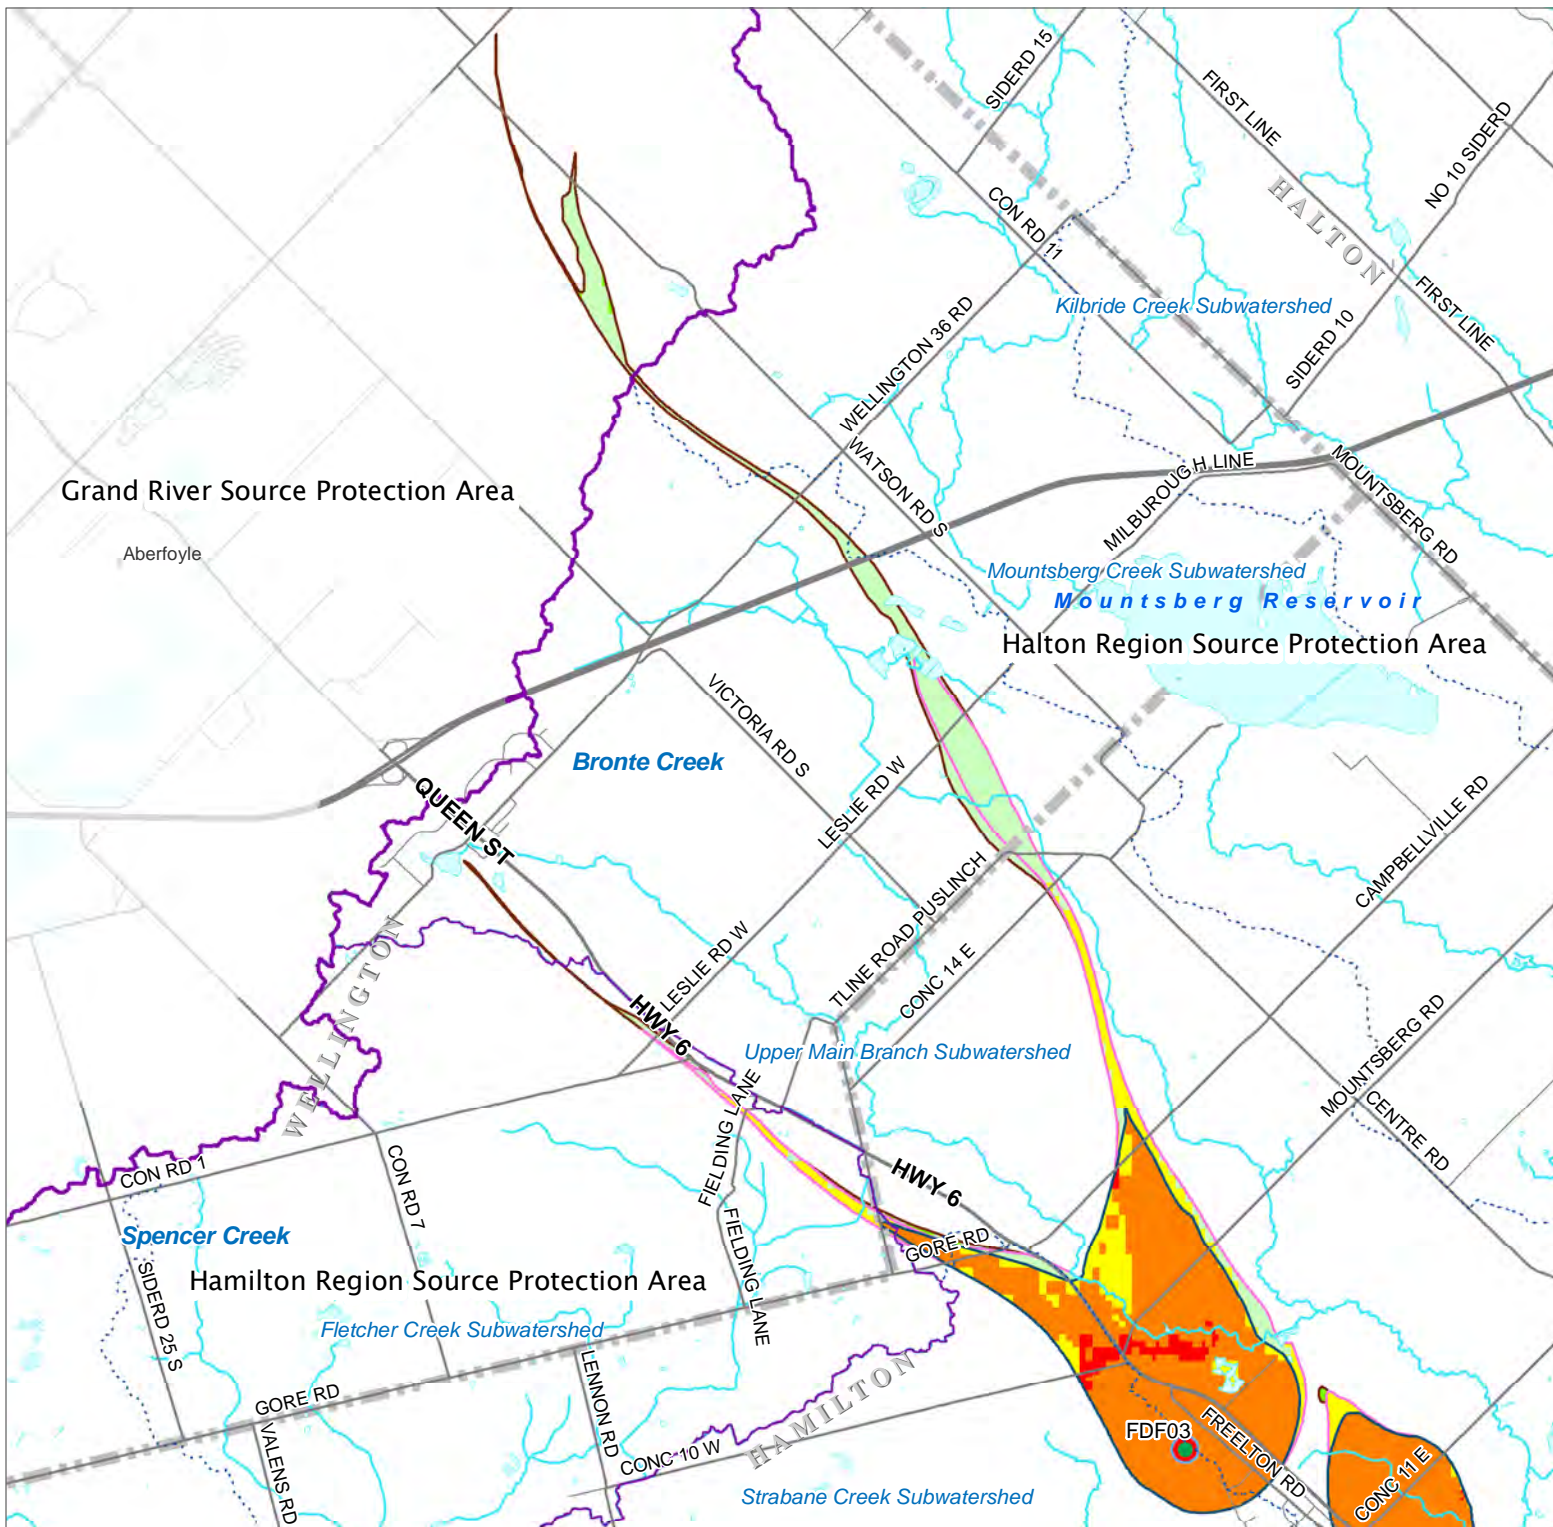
SIDERD 15
FIRST LINE
NO 10 SIDERD
HALTON
CON RD 11
Kilbride Creek Subwatershed
FIRST LINE
WELLINGTON 36 RD
SIDERD 10
WATSON RD S
MILBOROUGH LINE
MOUNTSBERG RD
Grand River Source Protection Area
Aberfoyle
Mountsberg Creek Subwatershed
Mountsberg Reservoir
Halton Region Source Protection Area
VICTORIA RD S
Bronte Creek
QUEEN ST
LESLIE RD W
CAMPBELLVILLE RD
PUSLINCH
TLINE ROAD
CONC 14 E
LESLIE RD W
WELLINGTON
HWY 6
Upper Main Branch Subwatershed
MOUNTSBERG RD
CENTRE RD
FIELDING LANE
CON RD 1
CON RD 7
HWY 6
Spencer Creek
GORE RD
SIDERD 25 S
Hamilton Region Source Protection Area
FIELDING LANE
Fletcher Creek Subwatershed
LENNON RD
HAMILTON
GORE RD
VALENS RD
FDF03
FREELTON RD
CONC 10 W
CONC 11 E
Strabane Creek Subwatershed